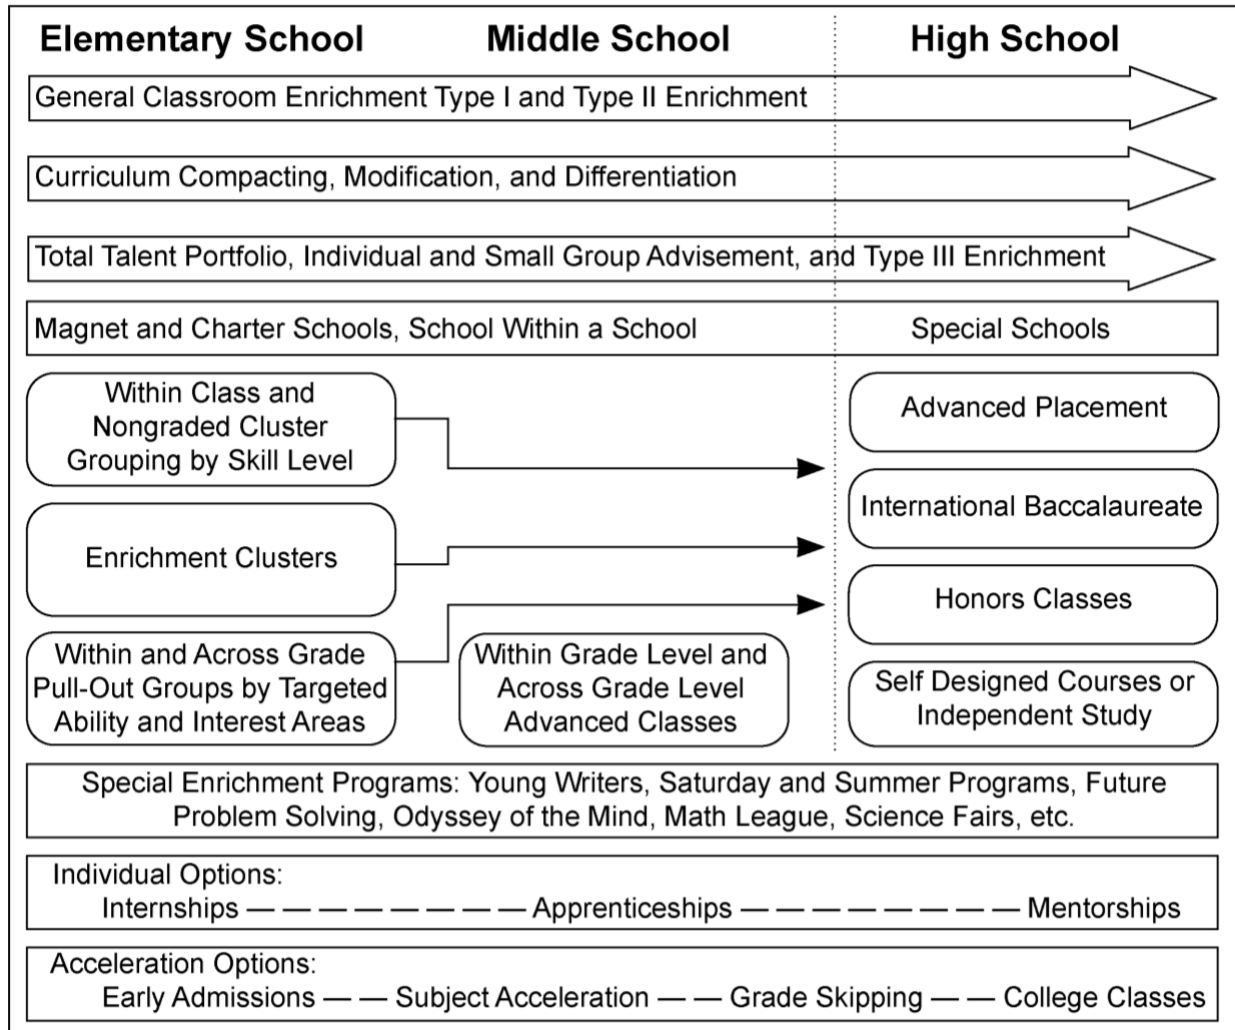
Elementary School Middle School High School

General Classroom Enrichment Type I and Type II Enrichment

Curriculum Compacting, Modification, and Differentiation

Total Talent Portfolio, Individual and Small Group Advisement, and Type III Enrichment

Magnet and Charter Schools, School Within a School

Special Schools

Within Class and Nongraded Cluster Grouping by Skill Level

Enrichment Clusters

Within and Across Grade Pull-Out Groups by Targeted Ability and Interest Areas

Within Grade Level and Across Grade Level Advanced Classes

Advanced Placement

International Baccalaureate

Honors Classes

Self Designed Courses or Independent Study

Special Enrichment Programs: Young Writers, Saturday and Summer Programs, Future Problem Solving, Odyssey of the Mind, Math League, Science Fairs, etc.

Individual Options:
Internships — — — — — — — — — Apprenticeships — — — — — — — — — — Mentorships

Acceleration Options:
Early Admissions — — Subject Acceleration — — Grade Skipping — — College Classes